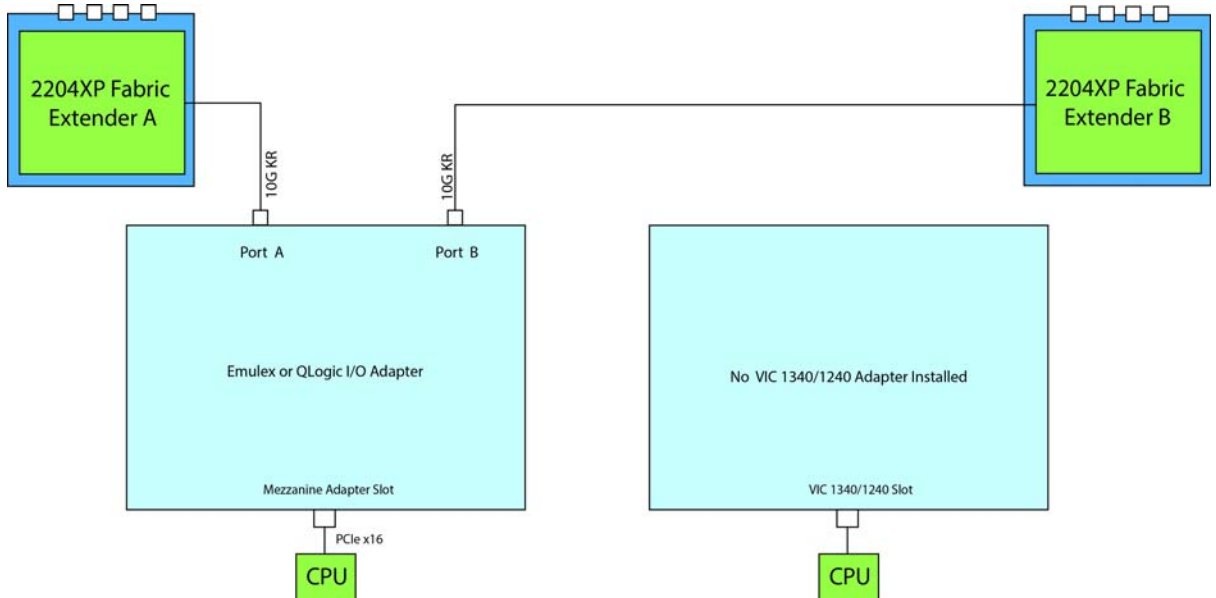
2204XP Fabric Extender A

2204XP Fabric Extender B

10G KR

10G KR

Port A

Port B

Emulex or QLogic I/O Adapter

Mezzanine Adapter Slot

PCIe x16

CPU

No VIC 1340/1240 Adapter Installed

VIC 1340/1240 Slot

CPU